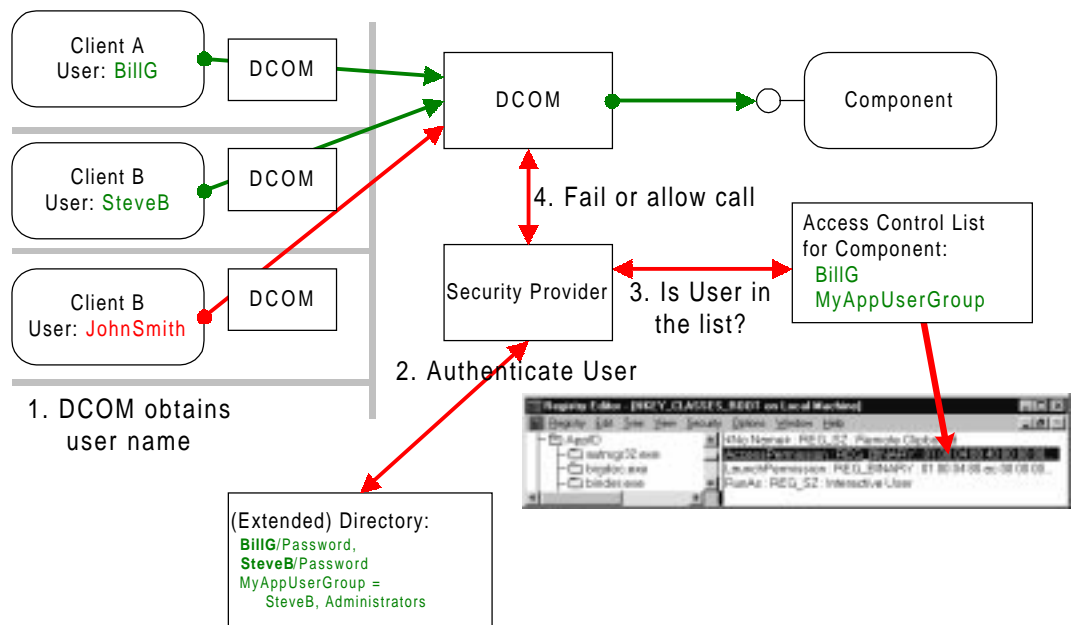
Client A
User: BillG

DCOM

Client B
User: SteveB

DCOM

Client B
User: JohnSmith

DCOM

1. DCOM obtains user name

DCOM

Component

4. Fail or allow call

Security Provider

3. Is User in the list?

Access Control List for Component:
BillG
MyAppUserGroup

2. Authenticate User

Registry Editor - [HKEY_CLASSES_ROOT on Local Machine]
Registry Edit Tree View Security Options Window Help
AppID
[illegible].exe
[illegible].exe
binder.exe
(No Name) : REG_SZ : Remote Clipboard
AccessPermission : REG_BINARY : 01 00 04 80 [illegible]
LaunchPermission : REG_BINARY : 01 00 04 80 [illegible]
RunAs : REG_SZ : Interactive User

(Extended) Directory:
BillG/Password,
SteveB/Password
MyAppUserGroup =
SteveB, Administrators